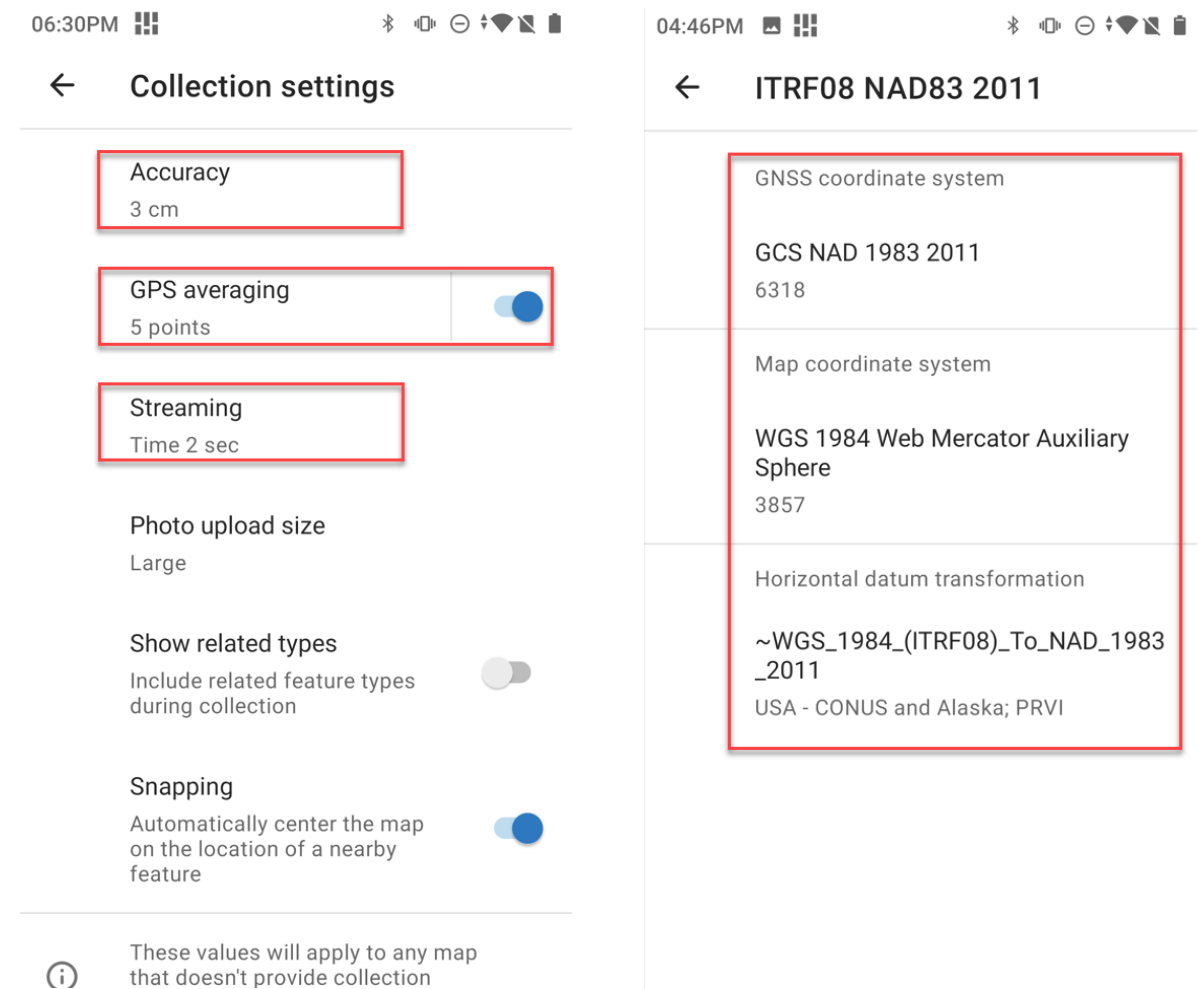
06:30PM

Collection settings

Accuracy
3 cm

GPS averaging
5 points

Streaming
Time 2 sec

Photo upload size
Large

Show related types
Include related feature types during collection

Snapping
Automatically center the map on the location of a nearby feature

These values will apply to any map that doesn't provide collection

04:46PM

ITRF08 NAD83 2011

GNSS coordinate system

GCS NAD 1983 2011
6318

Map coordinate system

WGS 1984 Web Mercator Auxiliary Sphere
3857

Horizontal datum transformation

~WGS_1984_(ITRF08)_To_NAD_1983_2011
USA - CONUS and Alaska; PRVI